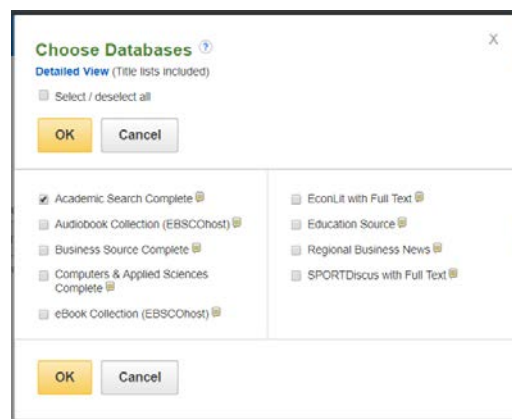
Choose Databases ?

X

Detailed View (Title lists included)

Select / deselect all

OK

Cancel

Academic Search Complete

Audiobook Collection (EBSCOhost)

Business Source Complete

Computers & Applied Sciences Complete

eBook Collection (EBSCOhost)

EconLit with Full Text

Education Source

Regional Business News

SPORTDiscus with Full Text

OK

Cancel